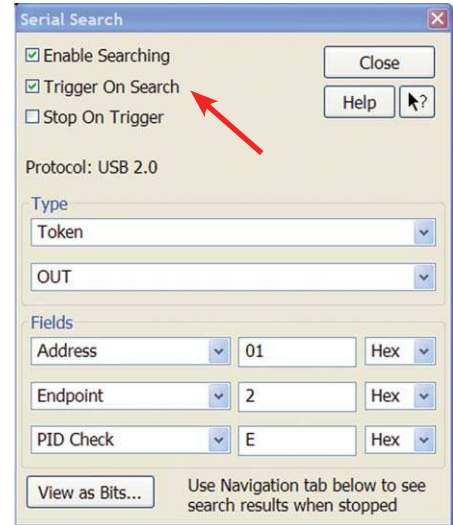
Serial Search

☑ Enable Searching
☑ Trigger On Search
☐ Stop On Trigger

Close
Help

Protocol: USB 2.0

Type
Token
OUT

Fields
Address | 01 | Hex
Endpoint | 2 | Hex
PID Check | E | Hex

View as Bits...

Use Navigation tab below to see search results when stopped